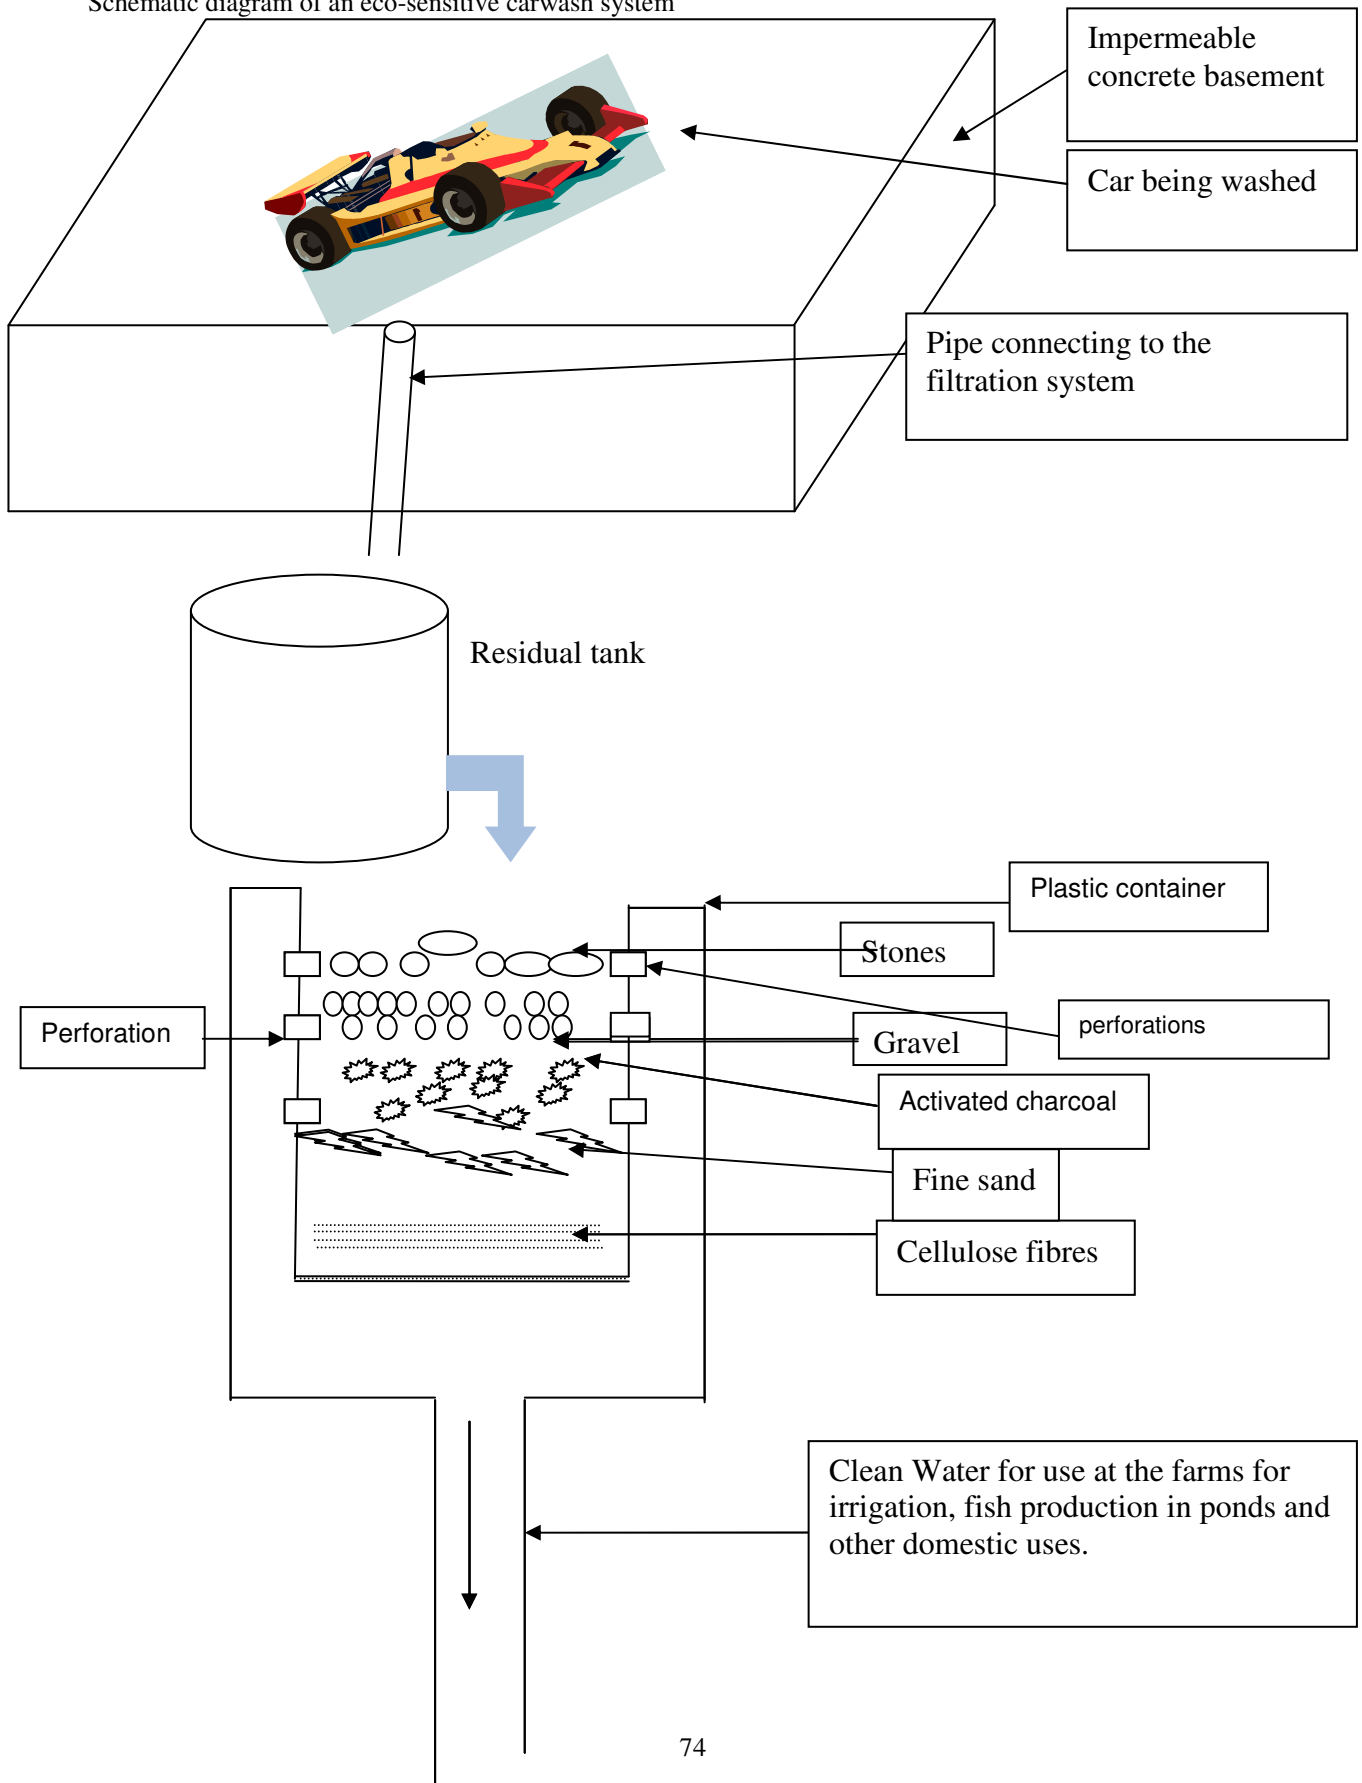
Schematic diagram of an eco-sensitive carwash system

Impermeable concrete basement

Car being washed

Pipe connecting to the filtration system

Residual tank

Plastic container

Stones

Perforation

perforations

Gravel

Activated charcoal

Fine sand

Cellulose fibres

Clean Water for use at the farms for irrigation, fish production in ponds and other domestic uses.

74